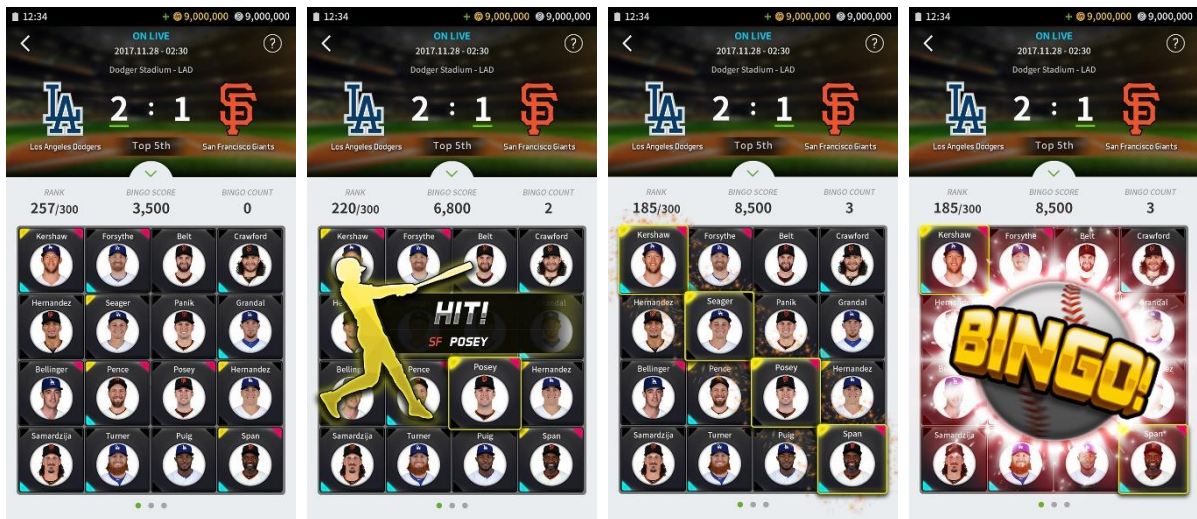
12:34 + 9,000,000 9,000,000

ON LIVE
2017.11.28 - 02:30
Dodger Stadium - LAD

2 : 1

Los Angeles Dodgers Top 5th San Francisco Giants

RANK 257/300
BINGO SCORE 3,500
BINGO COUNT 0

| Kershaw | Forsythe | Belt | Crawford |
|---|---|---|---|
| Hernandez | Seager | Panik | Grandal |
| Bellinger | Pence | Posey | Hernandez |
| Samardzija | Turner | Puig | Span |

12:34 + 9,000,000 9,000,000

ON LIVE
2017.11.28 - 02:30
Dodger Stadium - LAD

2 : 1

Los Angeles Dodgers Top 5th San Francisco Giants

RANK 220/300
BINGO SCORE 6,800
BINGO COUNT 2

| Kershaw | Forsythe | Belt | Crawford |
|---|---|---|---|
| He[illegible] | | | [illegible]andal |
| Bellin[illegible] | Pence | Posey | Hernandez |
| Samardzija | Turner | Puig | Span |

HIT!
SF POSEY

12:34 + 9,000,000 9,000,000

ON LIVE
2017.11.28 - 02:30
Dodger Stadium - LAD

2 : 1

Los Angeles Dodgers Top 5th San Francisco Giants

RANK 185/300
BINGO SCORE 8,500
BINGO COUNT 3

| Kershaw | Forsythe | Belt | Crawford |
|---|---|---|---|
| Hernandez | Seager | Panik | Grandal |
| Bellinger | Pence | Posey | Hernandez |
| Samardzija | Turner | Puig | Span |

12:34 + 9,000,000 9,000,000

ON LIVE
2017.11.28 - 02:30
Dodger Stadium - LAD

2 : 1

Los Angeles Dodgers Top 5th San Francisco Giants

RANK 185/300
BINGO SCORE 8,500
BINGO COUNT 3

| Kershaw | Forsythe | Belt | Crawford |
|---|---|---|---|
| Hern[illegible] | | | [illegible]andal |
| | | | |
| Samardzija | | | Span |

BINGO!